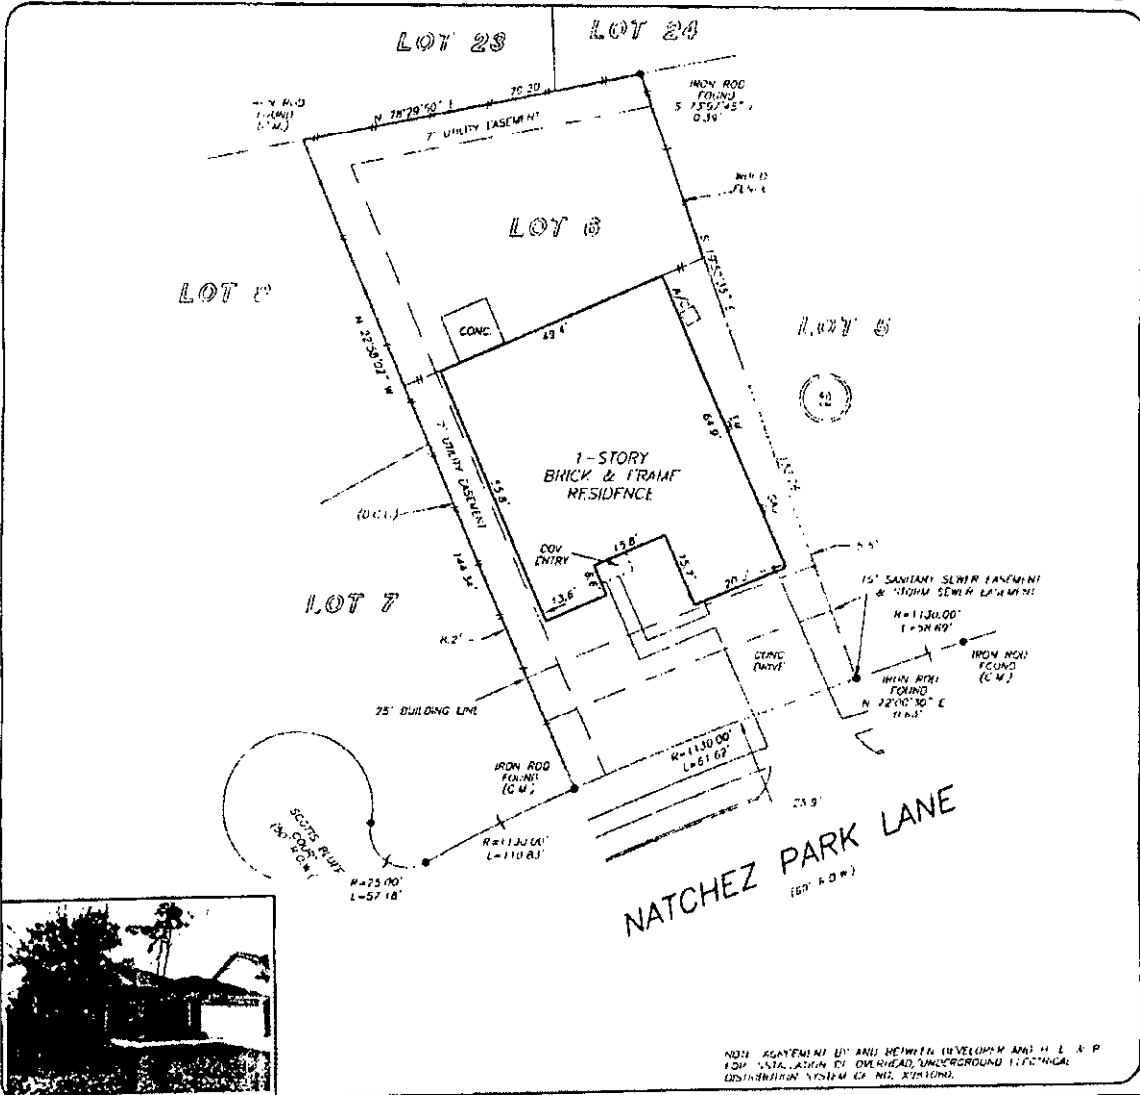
LOT 23
LOT 24
IRON ROD FOUND (C.M.)
N 78°29'50" E
70.30'
IRON ROD FOUND S 75°57'45" E 0.39'
7' UTILITY EASEMENT
WOOD FENCE
LOT 6
LOT 8
S 17°55'15" E
LOT 5
CONC.
43.4'
A/C
N 22°38'07" W
40
1-STORY BRICK & FRAME RESIDENCE
64.9'
7' UTILITY EASEMENT
15.8'
(O.C.L.)
144.34'
COV. ENTRY
15.8'
15.7'
20.2'
13.6'
LOT 7
15' SANITARY SEWER EASEMENT & STORM SEWER EASEMENT
R=1130.00'
L=58.69'
8.2'
CONC. DRIVE
IRON ROD FOUND (C.M.)
IRON ROD FOUND N 22°00'30" E 0.63'
25' BUILDING LINE
IRON ROD FOUND (C.M.)
R=1130.00'
L=61.63'
SCOTTS BLUFF COURT (50' R.O.W.)
R=1130.00'
L=110.83'
R=25.00'
L=57.18'
NATCHEZ PARK LANE
(60' R.O.W.)
NOTE: AGREEMENT BY AND BETWEEN DEVELOPER AND H. L. & P. FOR INSTALLATION OF OVERHEAD/UNDERGROUND ELECTRICAL DISTRIBUTION SYSTEM CF NO. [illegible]